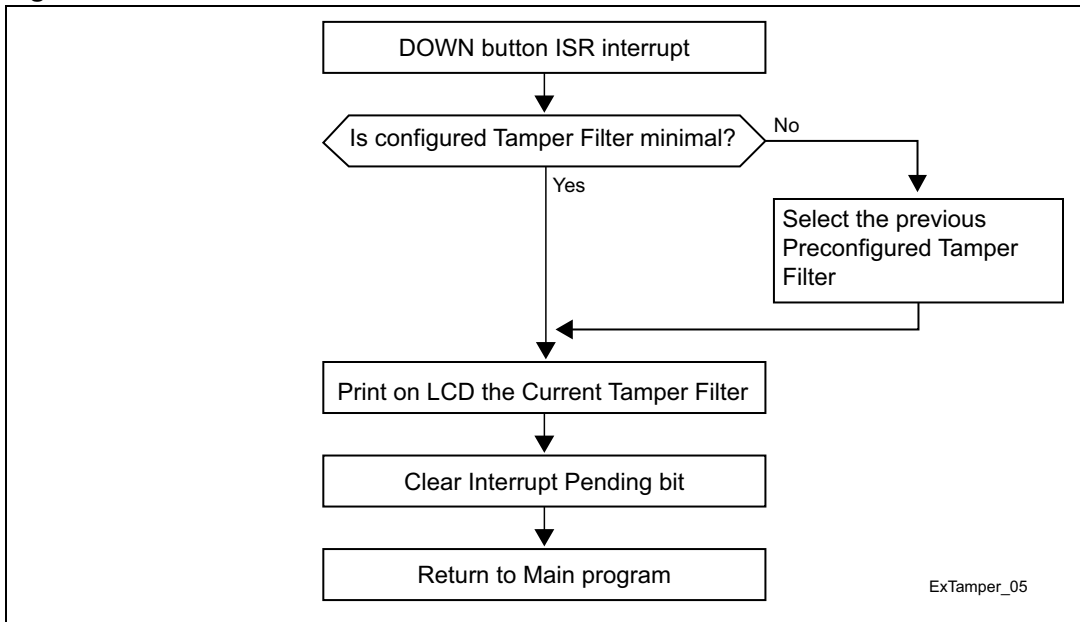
DOWN button ISR interrupt

Is configured Tamper Filter minimal?

No

Yes

Select the previous Preconfigured Tamper Filter

Print on LCD the Current Tamper Filter

Clear Interrupt Pending bit

Return to Main program

ExTamper_05